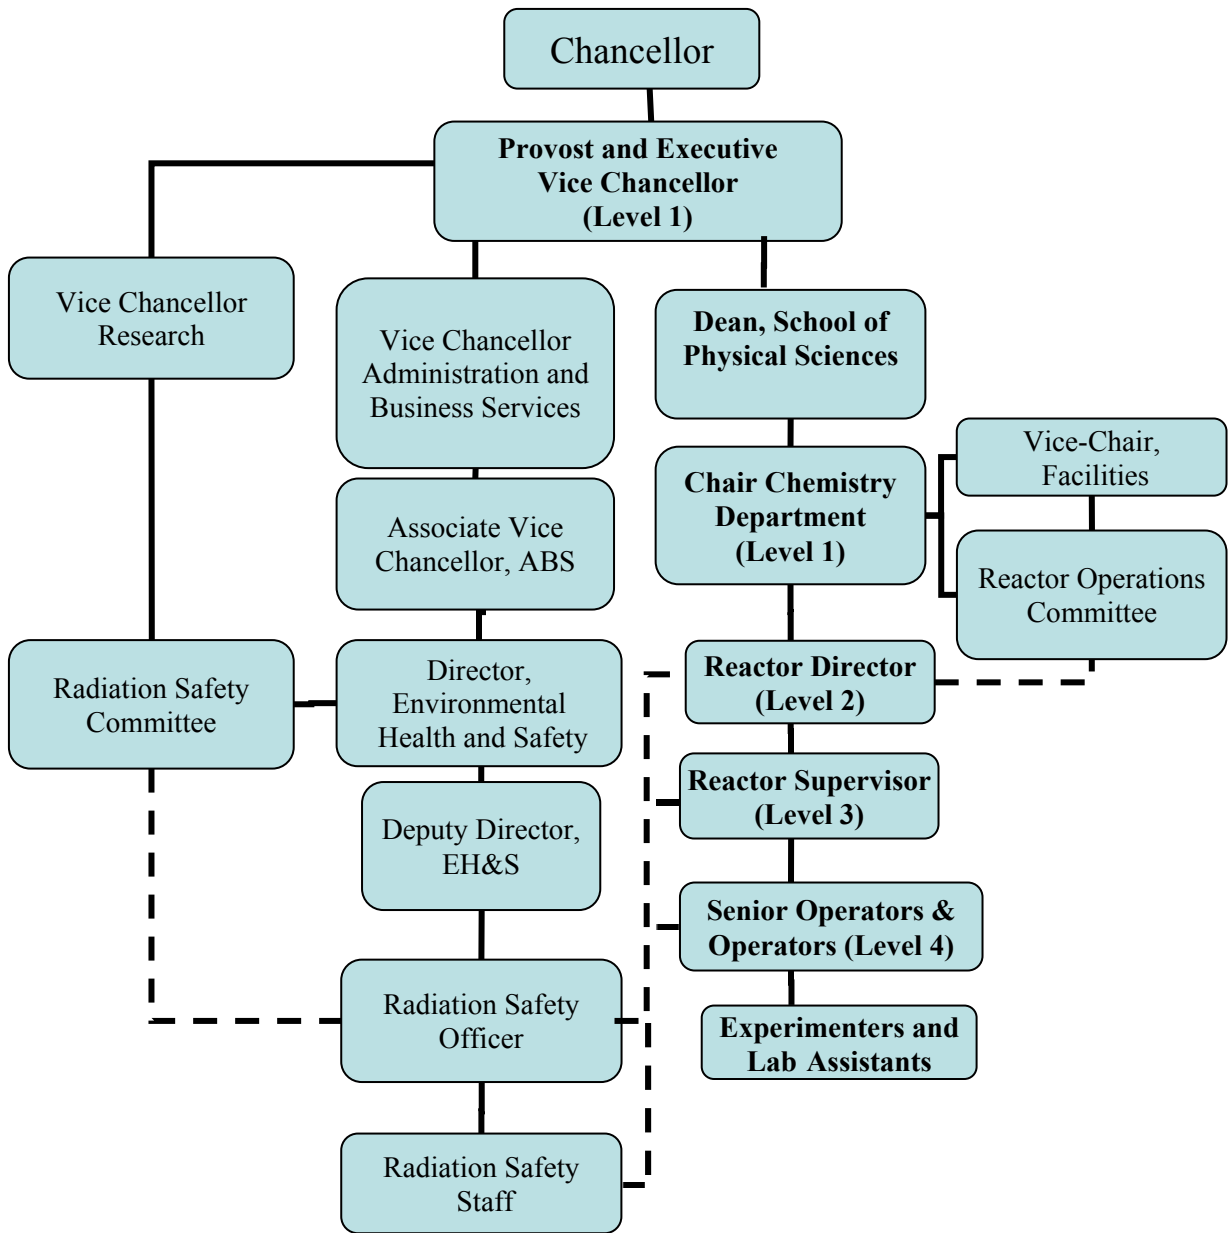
Chancellor

Provost and Executive Vice Chancellor (Level 1)

Vice Chancellor Research

Vice Chancellor Administration and Business Services

Dean, School of Physical Sciences

Associate Vice Chancellor, ABS

Chair Chemistry Department (Level 1)

Vice-Chair, Facilities

Reactor Operations Committee

Radiation Safety Committee

Director, Environmental Health and Safety

Reactor Director (Level 2)

Deputy Director, EH&S

Reactor Supervisor (Level 3)

Senior Operators & Operators (Level 4)

Radiation Safety Officer

Experimenters and Lab Assistants

Radiation Safety Staff